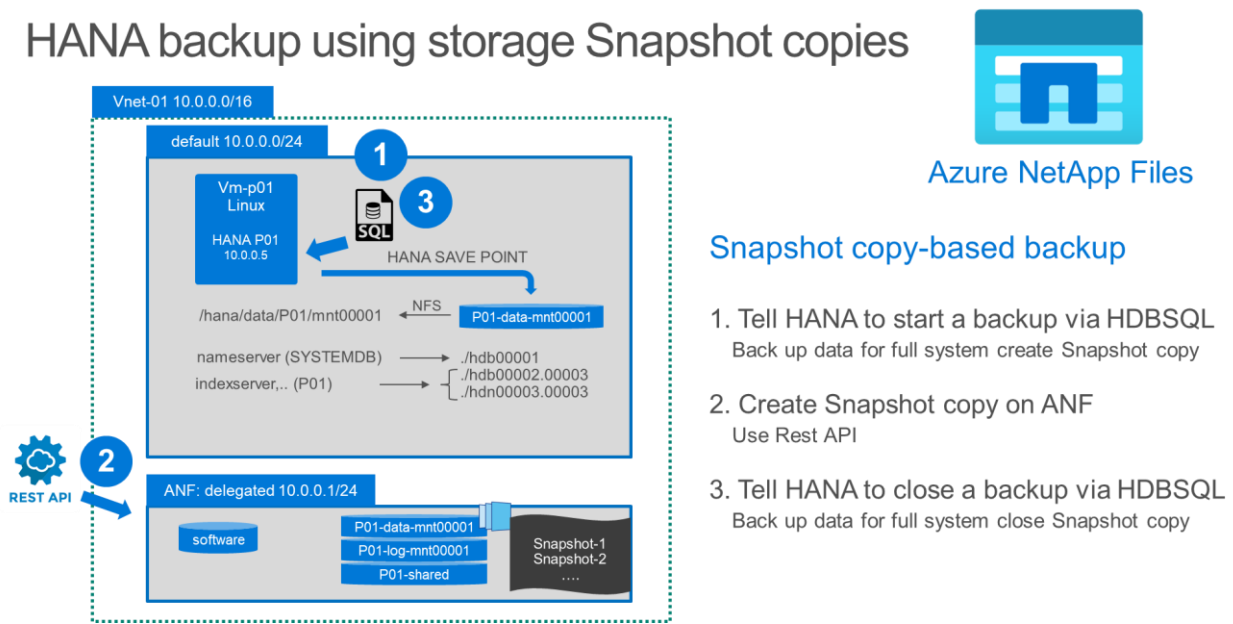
HANA backup using storage Snapshot copies

Vnet-01 10.0.0.0/16

default 10.0.0.0/24

1

3

SQL

Vm-p01
Linux

HANA P01
10.0.0.5

HANA SAVE POINT

/hana/data/P01/mnt00001

NFS

P01-data-mnt00001

nameserver (SYSTEMDB)

./hdb00001

indexserver,.. (P01)

./hdb00002.00003
./hdn00003.00003

2

REST API

ANF: delegated 10.0.0.1/24

software

P01-data-mnt00001

P01-log-mnt00001

P01-shared

Snapshot-1
Snapshot-2
....

Azure NetApp Files

Snapshot copy-based backup

1. Tell HANA to start a backup via HDBSQL
Back up data for full system create Snapshot copy

2. Create Snapshot copy on ANF
Use Rest API

3. Tell HANA to close a backup via HDBSQL
Back up data for full system close Snapshot copy